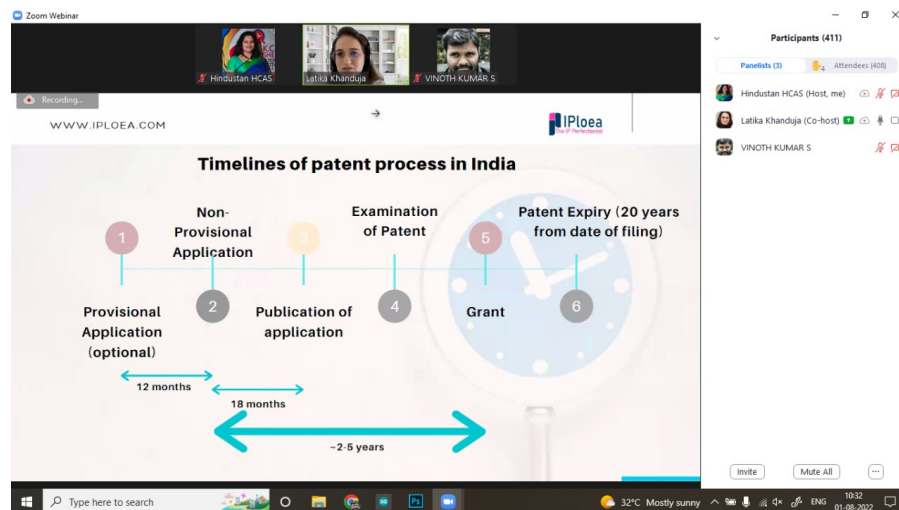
Zoom Webinar

Hindustan HCAS

Latika Khanduja

VINOTH KUMAR S

Recording...

WWW.IPLOEA.COM

IPloea

Timelines of patent process in India

1

Non-Provisional Application

3

Examination of Patent

5

Patent Expiry (20 years from date of filing)

Provisional Application (optional)

2

Publication of application

4

Grant

6

12 months

18 months

~2-5 years

Participants (411)

Panelists (3)

Attendees (408)

Hindustan HCAS (Host, me)

Latika Khanduja (Co-host)

VINOTH KUMAR S

Invite

Mute All

...

Type here to search

32°C Mostly sunny

ENG

10:32

01-08-2022